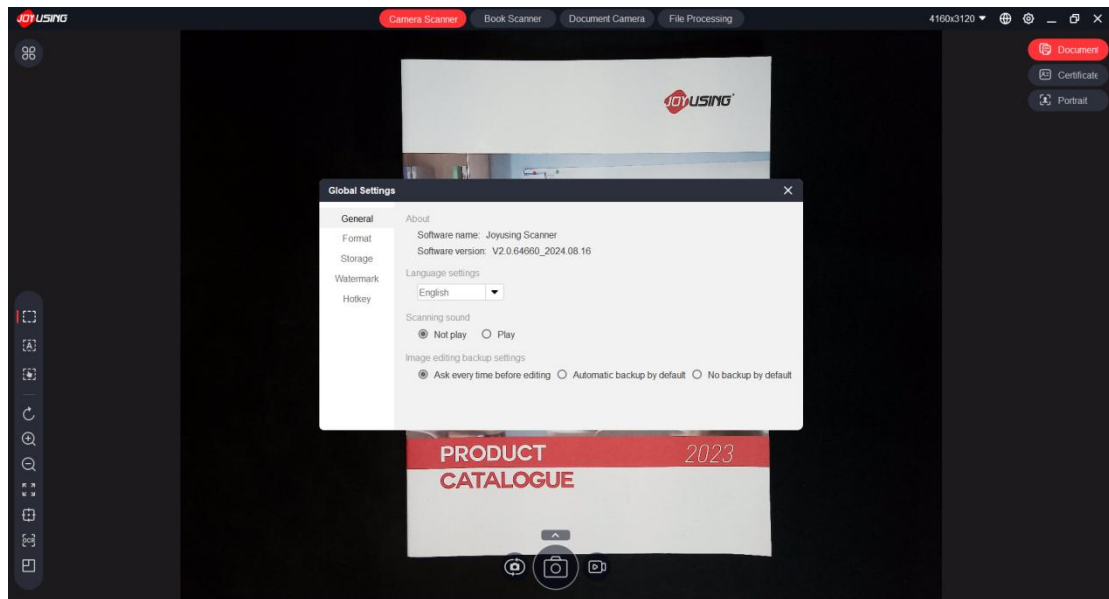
JOYUSING

Camera Scanner | Book Scanner | Document Camera | File Processing

4160x3120 ▼

Document
Certificate
Portrait

JOYUSING

Global Settings

General
Format
Storage
Watermark
Hotkey

About
Software name: Joyusing Scanner
Software version: V2.0.64660_2024.08.16

Language settings
English

Scanning sound
Not play
Play

Image editing backup settings
Ask every time before editing
Automatic backup by default
No backup by default

PRODUCT
CATALOGUE
2023